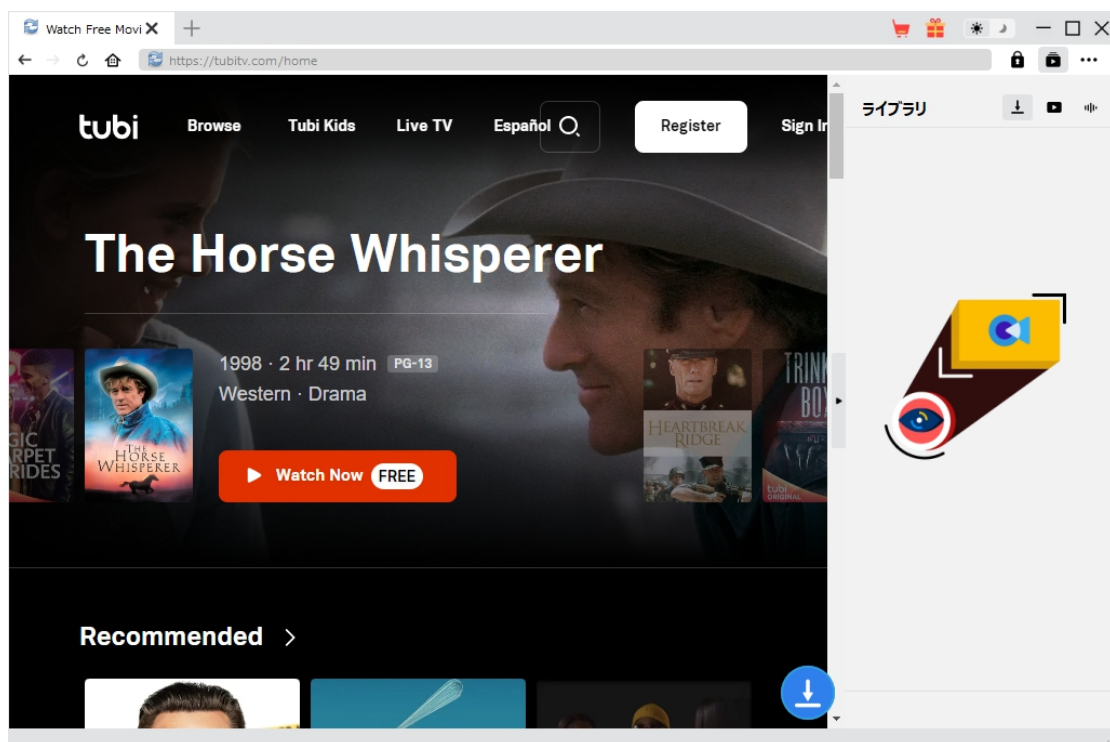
Watch Free Movi ✕ +

https://tubitv.com/home

tubi Browse Tubi Kids Live TV Español Register Sign In

ライブラリ

The Horse Whisperer

GIC RPET RIDES

THE HORSE WHISPERER

1998 · 2 hr 49 min PG-13
Western · Drama

Watch Now FREE

HEARTBREAK RIDGE

TRINK BOY

tubi ORIGINAL

Recommended ›